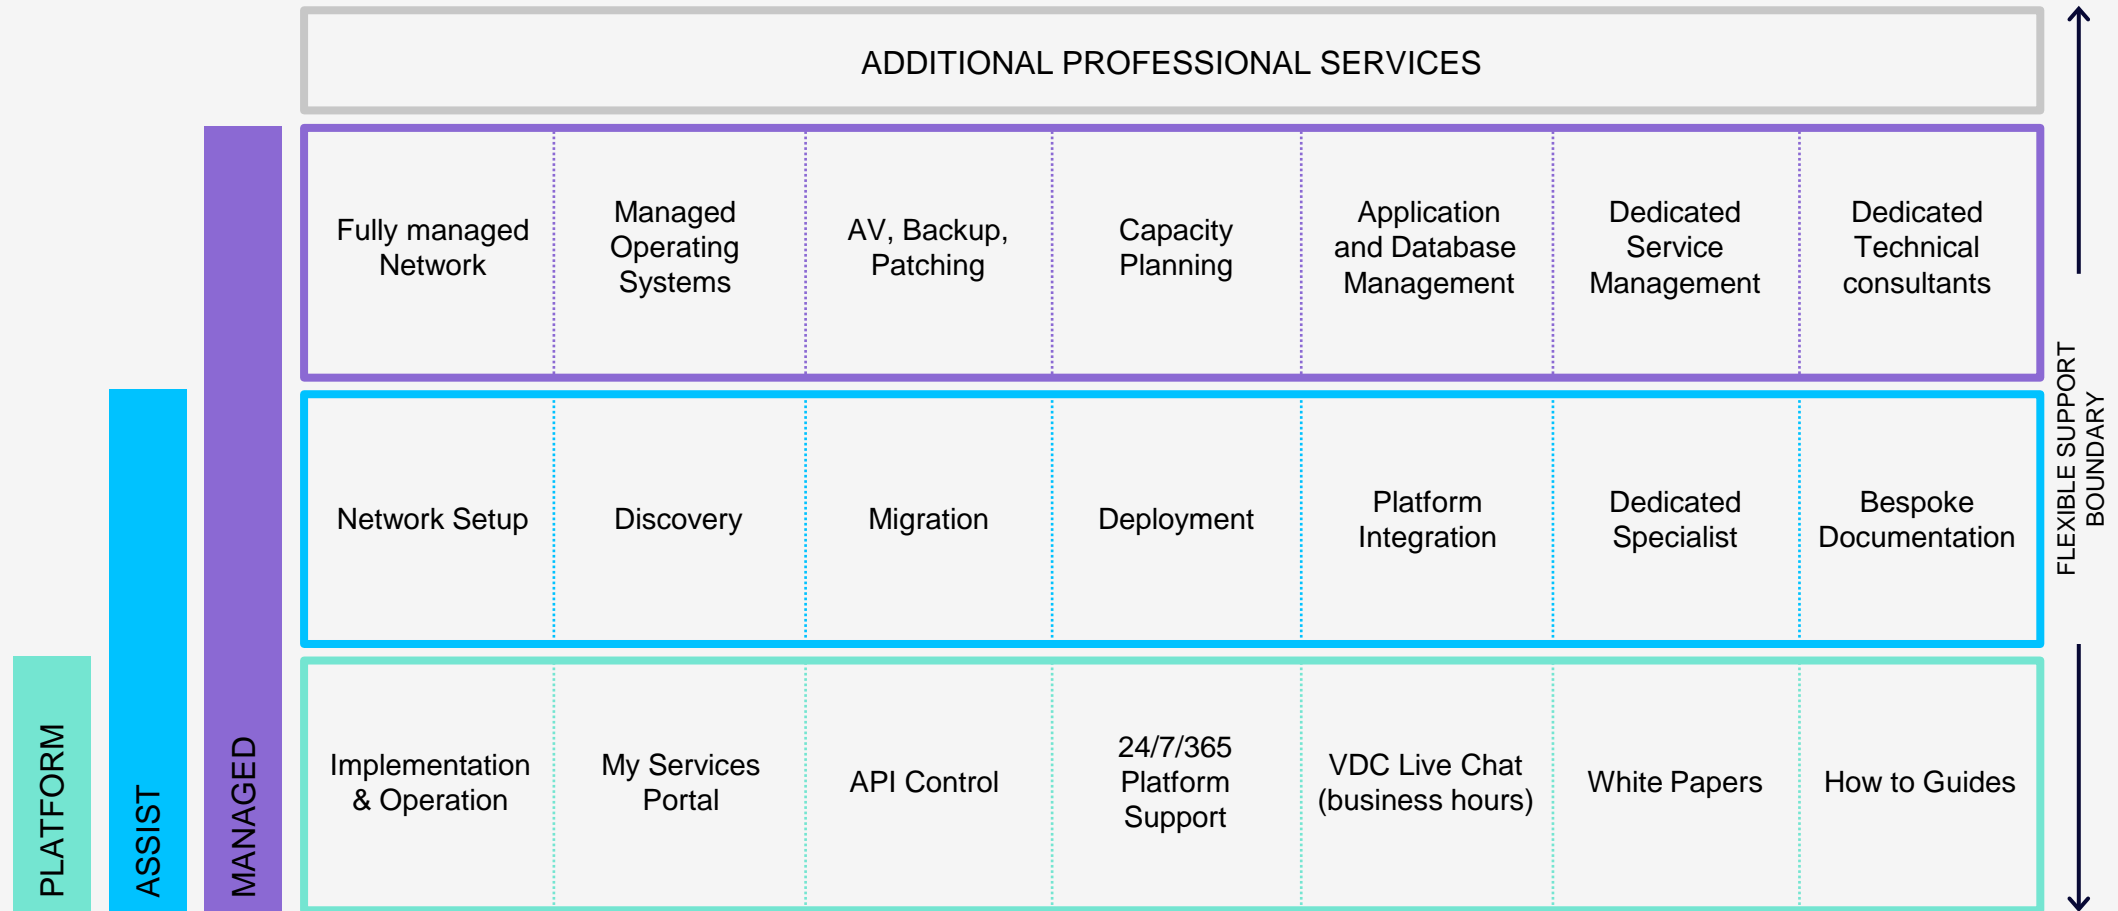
ADDITIONAL PROFESSIONAL SERVICES

| Fully managed Network | Managed Operating Systems | AV, Backup, Patching | Capacity Planning | Application and Database Management | Dedicated Service Management | Dedicated Technical consultants |
|---|---|---|---|---|---|---|
| Network Setup | Discovery | Migration | Deployment | Platform Integration | Dedicated Specialist | Bespoke Documentation |
| Implementation & Operation | My Services Portal | API Control | 24/7/365 Platform Support | VDC Live Chat (business hours) | White Papers | How to Guides |

PLATFORM

ASSIST

MANAGED

FLEXIBLE SUPPORT BOUNDARY